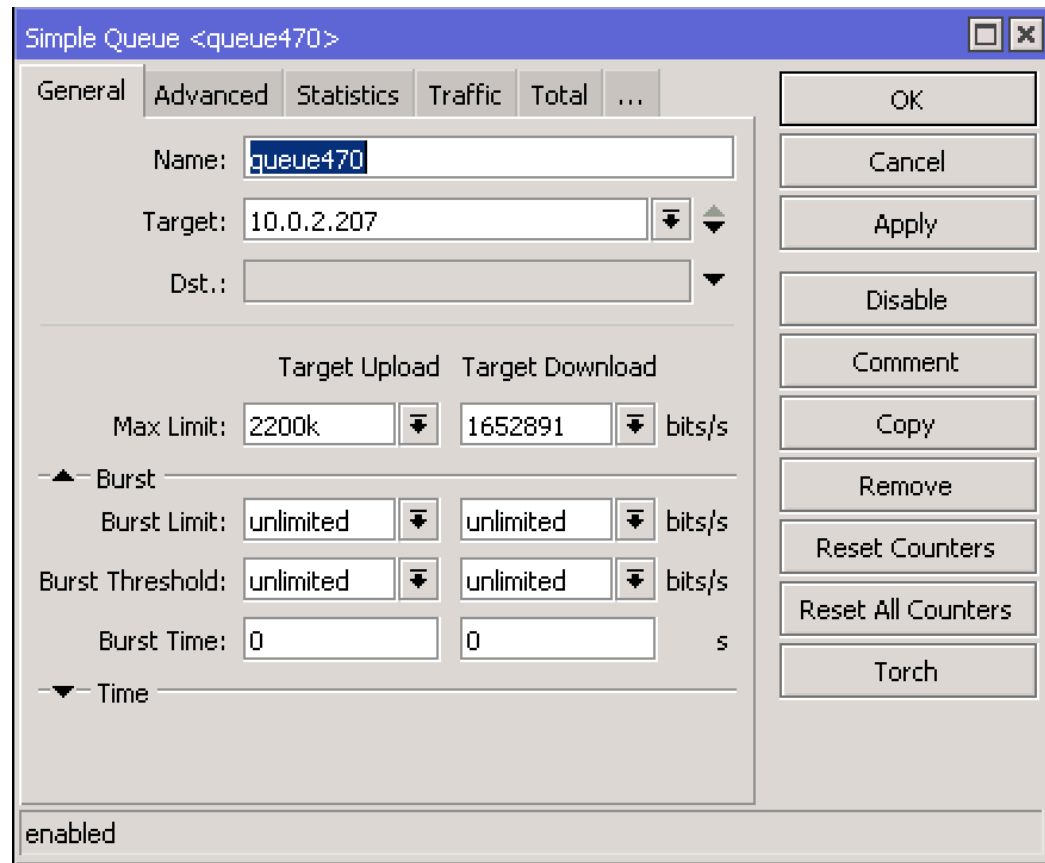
Simple Queue <queue470>

General | Advanced | Statistics | Traffic | Total | ...

Name: queue470

Target: 10.0.2.207

Dst.:

Target Upload Target Download

Max Limit: 2200k 1652891 bits/s

Burst

Burst Limit: unlimited unlimited bits/s

Burst Threshold: unlimited unlimited bits/s

Burst Time: 0 0 s

Time

OK
Cancel
Apply
Disable
Comment
Copy
Remove
Reset Counters
Reset All Counters
Torch

enabled